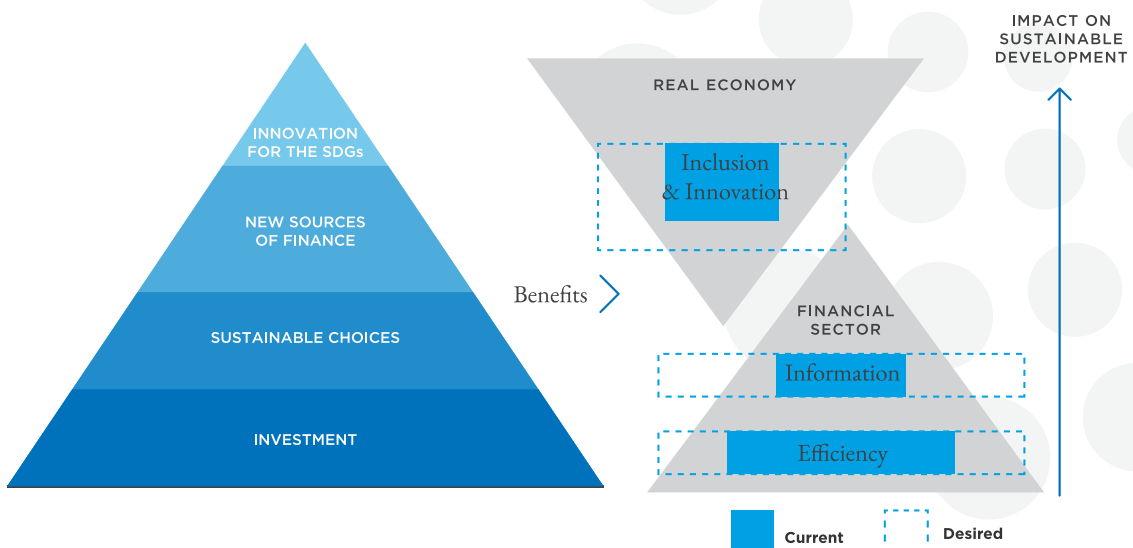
INNOVATION FOR THE SDGs

NEW SOURCES OF FINANCE

SUSTAINABLE CHOICES

INVESTMENT

Benefits

REAL ECONOMY

Inclusion & Innovation

FINANCIAL SECTOR

Information

Efficiency

IMPACT ON SUSTAINABLE DEVELOPMENT

Current

Desired